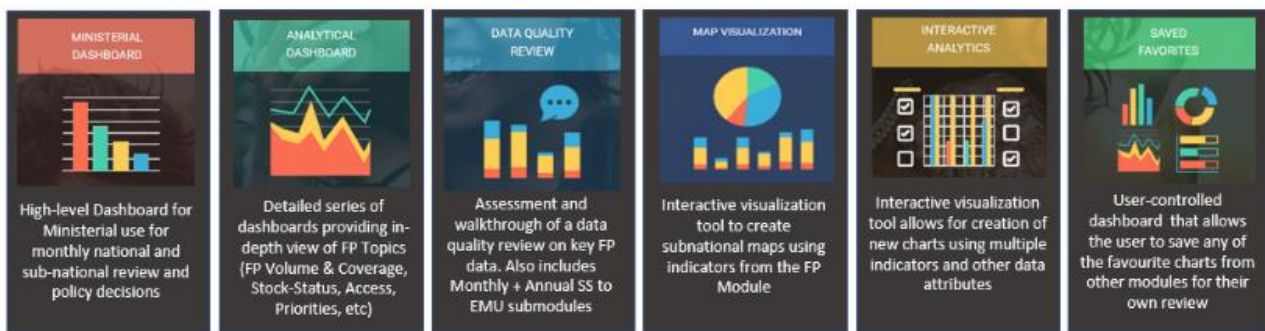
MINISTERIAL DASHBOARD

High-level Dashboard for Ministerial use for monthly national and sub-national review and policy decisions

ANALYTICAL DASHBOARD

Detailed series of dashboards providing in-depth view of FP Topics (FP Volume & Coverage, Stock-Status, Access, Priorities, etc)

DATA QUALITY REVIEW

Assessment and walkthrough of a data quality review on key FP data. Also includes Monthly + Annual SS to EMU submodules

MAP VISUALIZATION

Interactive visualization tool to create subnational maps using indicators from the FP Module

INTERACTIVE ANALYTICS

Interactive visualization tool allows for creation of new charts using multiple indicators and other data attributes

SAVED FAVORITES

User-controlled dashboard that allows the user to save any of the favourite charts from other modules for their own review